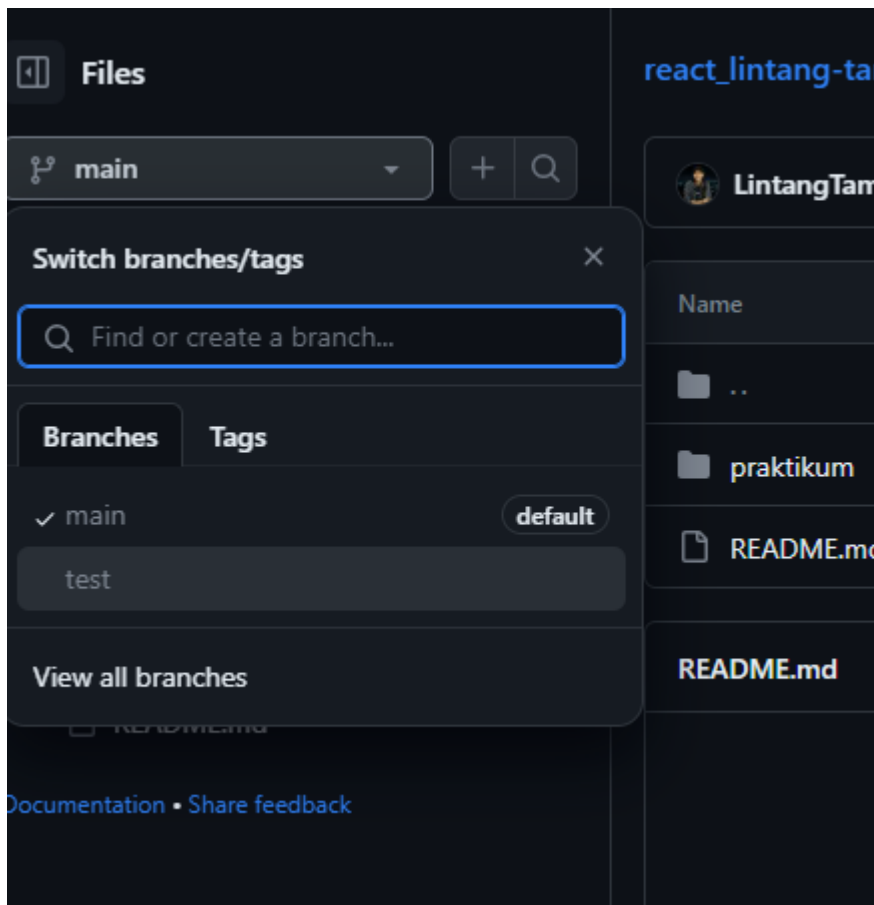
Files

main

Switch branches/tags

Find or create a branch...

Branches Tags

main default

test

View all branches

README.md

Documentation • Share feedback

react_lintang-ta

LintangTam

Name

..

praktikum

README.mc

README.md